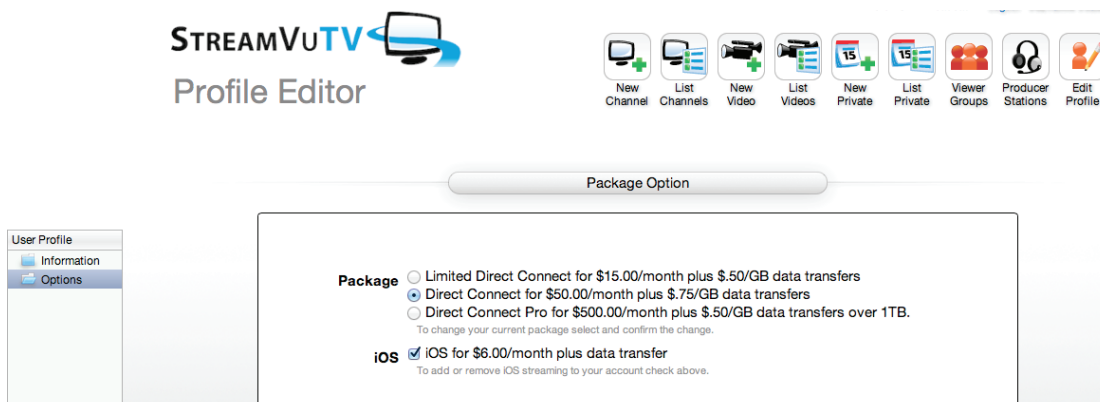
STREAMVUTV
Profile Editor

New Channel
List Channels
New Video
List Videos
15
New Private
15
List Private
Viewer Groups
Producer Stations
Edit Profile

Package Option

User Profile
Information
Options

Package
Limited Direct Connect for $15.00/month plus $.50/GB data transfers
Direct Connect for $50.00/month plus $.75/GB data transfers
Direct Connect Pro for $500.00/month plus $.50/GB data transfers over 1TB.
To change your current package select and confirm the change.

iOS
iOS for $6.00/month plus data transfer
To add or remove iOS streaming to your account check above.